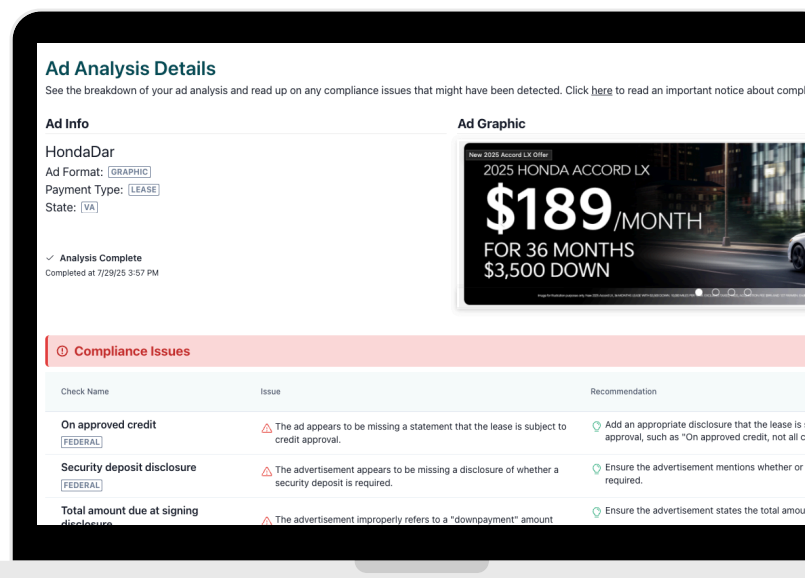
Ad Analysis Details

See the breakdown of your ad analysis and read up on any compliance issues that might have been detected. Click here to read an important notice about compl

Ad Info

HondaDar

Ad Format: GRAPHIC

Payment Type: LEASE

State: VA

Analysis Complete

Completed at 7/29/25 3:57 PM

Ad Graphic

New 2025 Accord LX Offer

2025 HONDA ACCORD LX

$189/MONTH

FOR 36 MONTHS

$3,500 DOWN

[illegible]

Compliance Issues

| Check Name | Issue | Recommendation |
|---|---|---|
| On approved credit FEDERAL | The ad appears to be missing a statement that the lease is subject to credit approval. | Add an appropriate disclosure that the lease is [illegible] approval, such as "On approved credit, not all c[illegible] |
| Security deposit disclosure FEDERAL | The advertisement appears to be missing a disclosure of whether a security deposit is required. | Ensure the advertisement mentions whether or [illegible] required. |
| Total amount due at signing disclosure | The advertisement improperly refers to a "downpayment" amount | Ensure the advertisement states the total amou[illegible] |